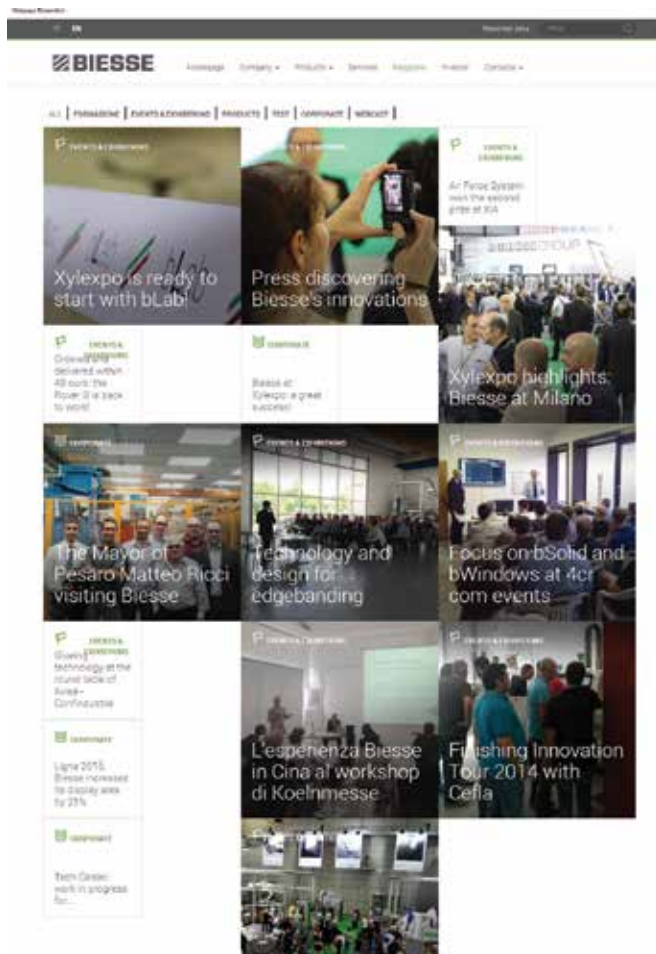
Webpage Biesse

EN

Reserved area

BIESSE

Homepage Company Products Services Magazine Investor Contacts

ALL | FORMAZIONE | EVENTS & EXHIBITIONS | PRODUCTS | TEST | CORPORATE | WEBCAST |

EVENTS & EXHIBITIONS

Xylexpo is ready to start with bLab!

Press discovering Biesse's innovations

EVENTS & EXHIBITIONS

Air Force System won the second prize at XIA

EVENTS & EXHIBITIONS

Ordered and delivered within 48 ours: the Rover B is back to world!

CORPORATE

Biesse at Xylexpo: a great success!

Xylexpo highlights: Biesse at Milano

CORPORATE

The Mayor of Pesaro Matteo Ricci visiting Biesse

EVENTS & EXHIBITIONS

Technology and design for edgebanding

EVENTS & EXHIBITIONS

Focus on bSolid and bWindows at 4cr com events

EVENTS & EXHIBITIONS

Glueing technology at the round table of Ivrea-Confindustria

EVENTS & EXHIBITIONS

L'esperienza Biesse in Cina al workshop di Koelnmesse

EVENTS & EXHIBITIONS

Finishing Innovation Tour 2014 with Cefla

CORPORATE

Ligna 2015, Biesse increases its display area by 25%

CORPORATE

Tech Center: work in progress for...

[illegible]